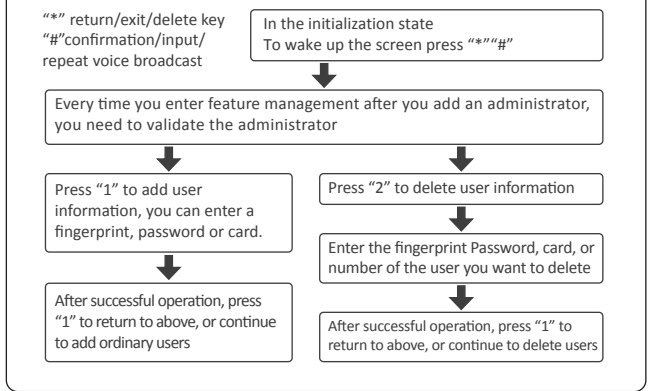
"*" return/exit/delete key
"#"confirmation/input/
repeat voice broadcast

In the initialization state
To wake up the screen press "*""#"

Every time you enter feature management after you add an administrator, you need to validate the administrator

Press "1" to add user information, you can enter a fingerprint, password or card.

After successful operation, press "1" to return to above, or continue to add ordinary users

Press "2" to delete user information

Enter the fingerprint Password, card, or number of the user you want to delete

After successful operation, press "1" to return to above, or continue to delete users